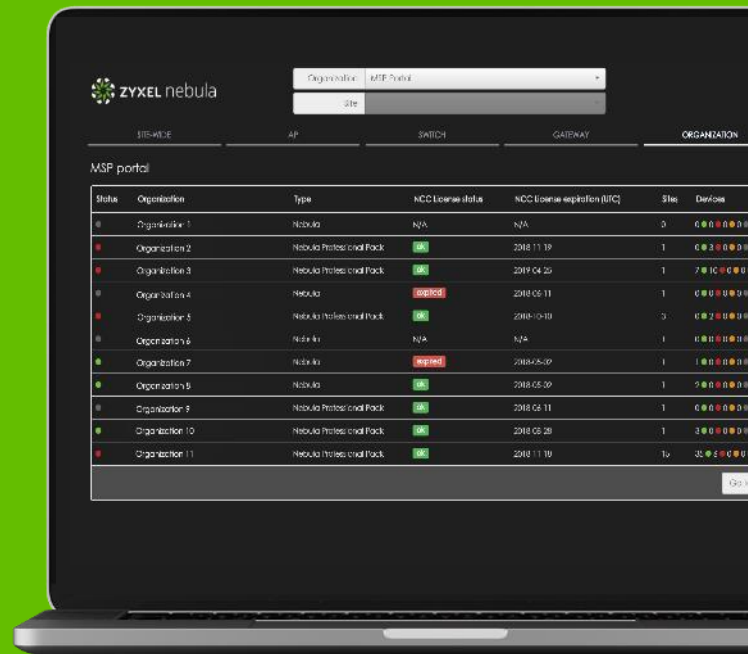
ZYXEL nebula

Organization MSP Portal

Site

SITE-WIDE AP SWITCH GATEWAY ORGANIZATION

MSP portal

| Status | Organization | Type | NCC License status | NCC License expiration (UTC) | Sites | Devices |
|---|---|---|---|---|---|---|
| | Organization 1 | Nebula | N/A | N/A | 0 | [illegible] |
| | Organization 2 | Nebula Professional Pack | ok | 2018 11 19 | 1 | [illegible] |
| | Organization 3 | Nebula Professional Pack | ok | 2019 04 25 | 1 | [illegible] |
| | Organization 4 | Nebula | expired | 2018 06 11 | 1 | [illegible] |
| | Organization 5 | Nebula Professional Pack | ok | 2018-10-10 | 3 | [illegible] |
| | Organization 6 | Nebula | N/A | N/A | 1 | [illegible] |
| | Organization 7 | Nebula | expired | 2018-05-02 | 1 | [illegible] |
| | Organization 8 | Nebula | ok | 2018 05 02 | 1 | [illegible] |
| | Organization 9 | Nebula Professional Pack | ok | 2018 06 11 | 1 | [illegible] |
| | Organization 10 | Nebula Professional Pack | ok | 2018 08 28 | 1 | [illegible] |
| | Organization 11 | Nebula Professional Pack | ok | 2018 11 19 | 10 | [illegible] |

Go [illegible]